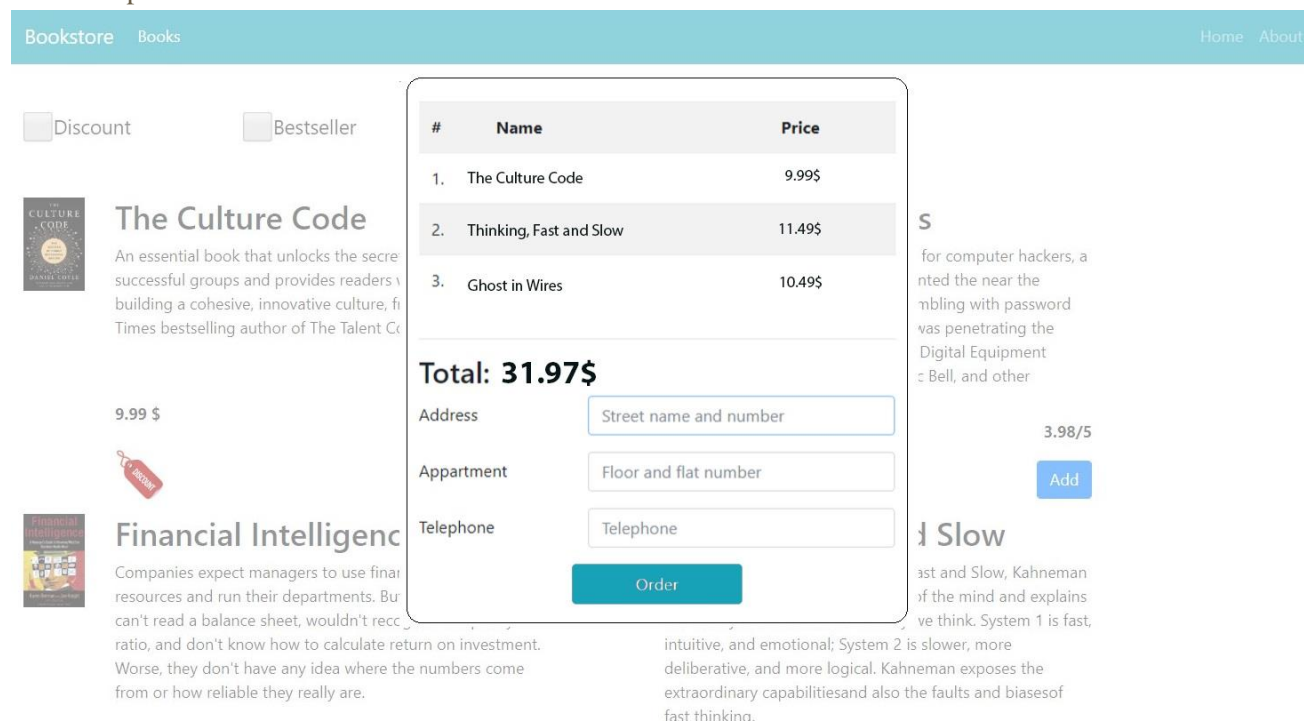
Bookstore Books Home About

Discount Bestseller

The Culture Code

An essential book that unlocks the secre successful groups and provides readers building a cohesive, innovative culture, f Times bestselling author of The Talent C

9.99 $

Financial Intelligenc

Companies expect managers to use finar resources and run their departments. Bu can't read a balance sheet, wouldn't rec ratio, and don't know how to calculate return on investment. Worse, they don't have any idea where the numbers come from or how reliable they really are.

s

for computer hackers, a nted the near the mbling with password was penetrating the Digital Equipment Bell, and other

3.98/5

Add

d Slow

ast and Slow, Kahneman of the mind and explains ve think. System 1 is fast, intuitive, and emotional; System 2 is slower, more deliberative, and more logical. Kahneman exposes the extraordinary capabilitiesand also the faults and biasesof fast thinking.

| # | Name | Price |
|---|---|---|
| 1. | The Culture Code | 9.99$ |
| 2. | Thinking, Fast and Slow | 11.49$ |
| 3. | Ghost in Wires | 10.49$ |

Total: 31.97$

Address Street name and number

Appartment Floor and flat number

Telephone Telephone

Order